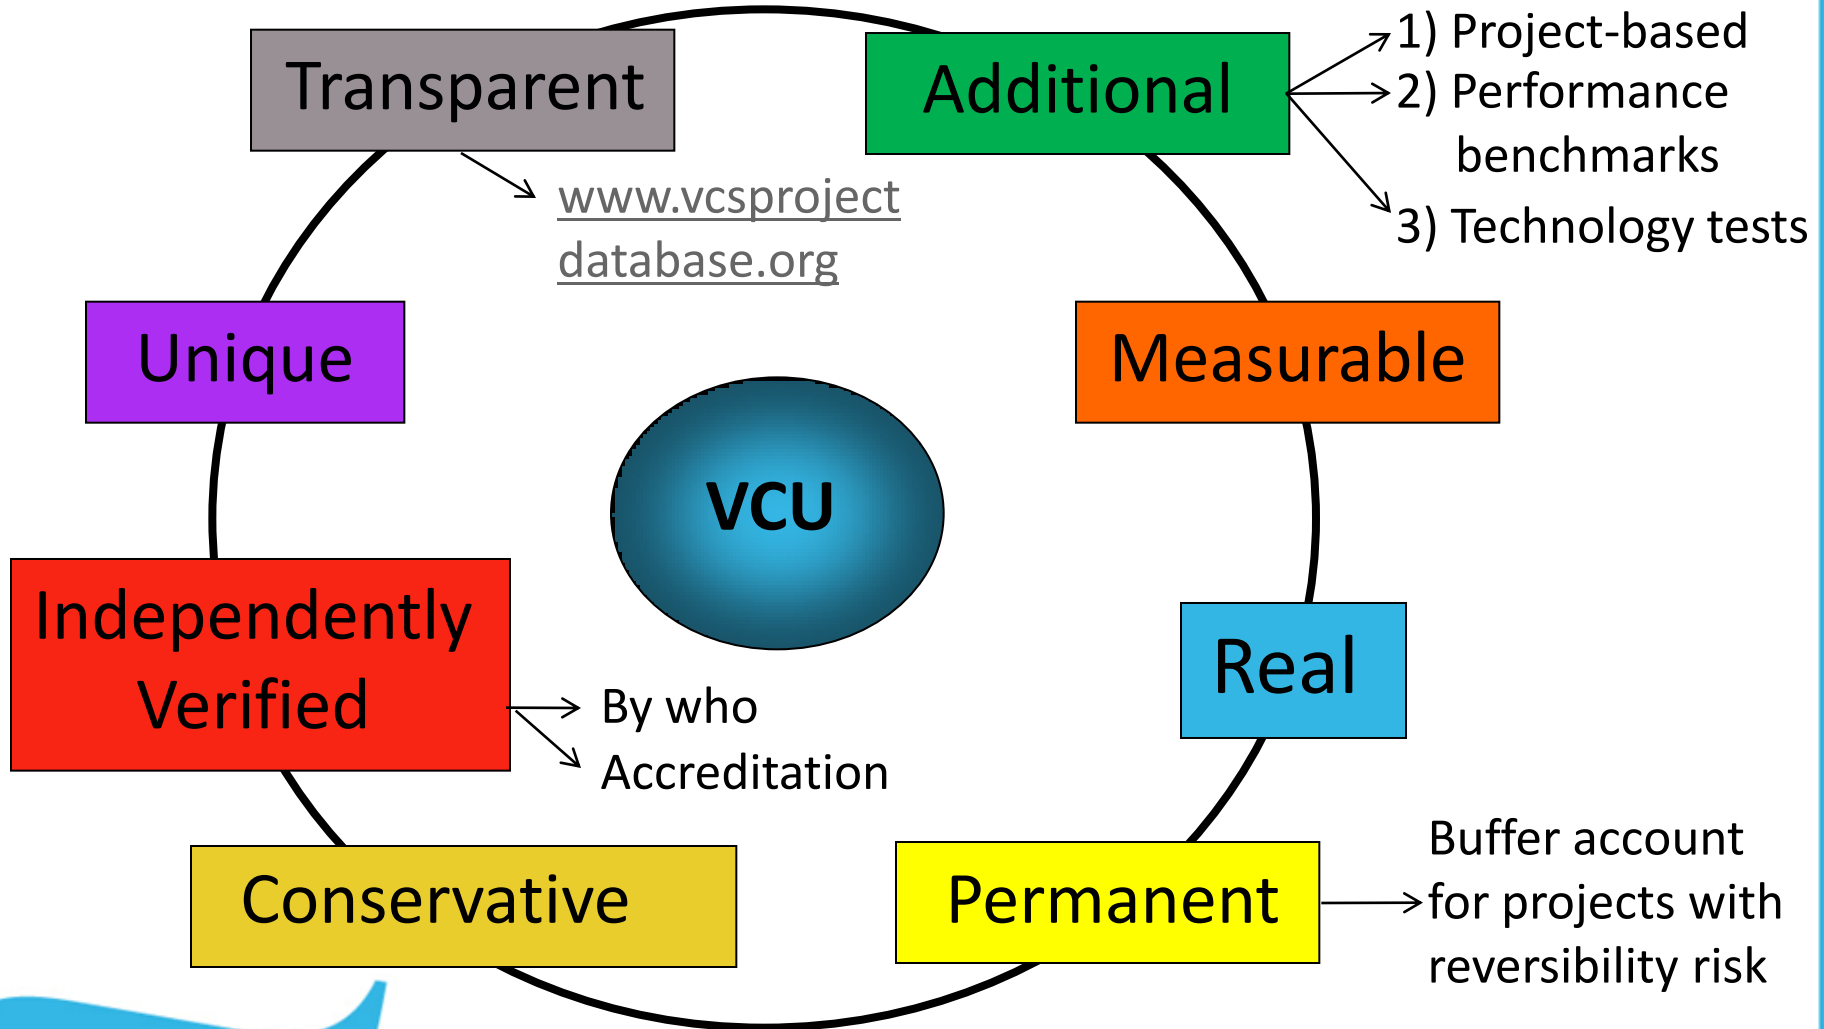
Transparent

www.vcsproject database.org

Additional

1) Project-based
2) Performance benchmarks
3) Technology tests

Unique

Measurable

VCU

Independently Verified

By who
Accreditation

Real

Conservative

Permanent

Buffer account for projects with reversibility risk